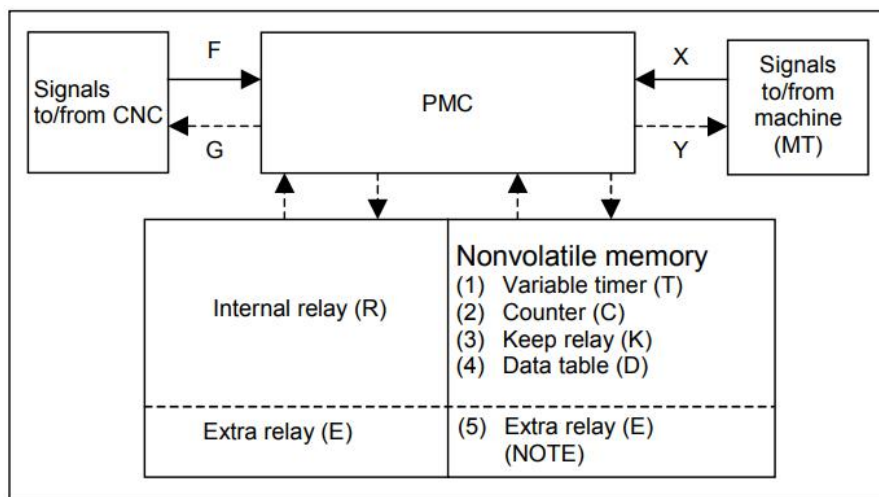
Signals to/from CNC

F

G

PMC

X

Y

Signals to/from machine (MT)

Internal relay (R)

Nonvolatile memory
(1) Variable timer (T)
(2) Counter (C)
(3) Keep relay (K)
(4) Data table (D)

Extra relay (E)

(5) Extra relay (E) (NOTE)